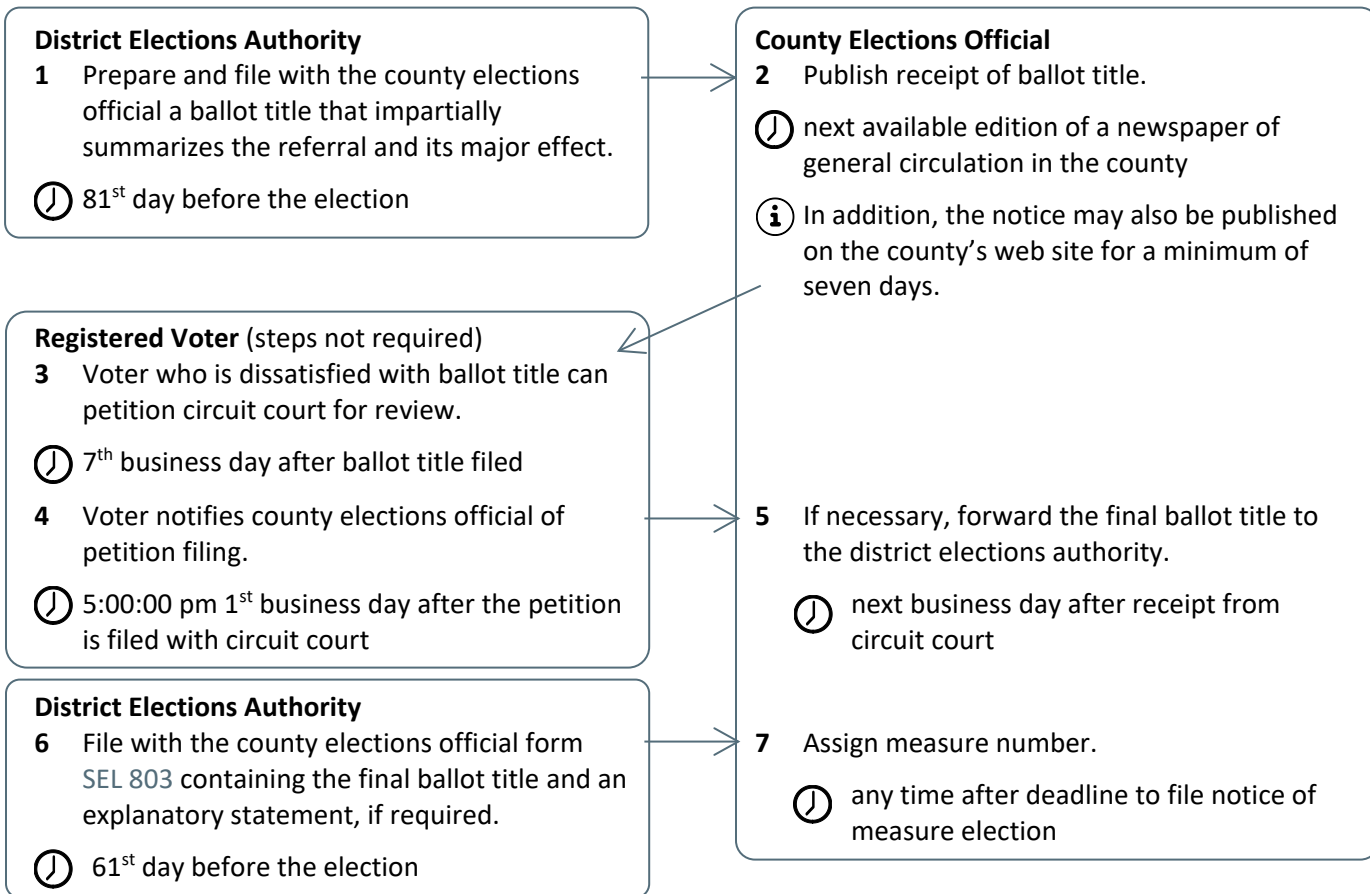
**District Elections Authority**

**1** Prepare and file with the county elections official a ballot title that impartially summarizes the referral and its major effect.

81$^{st}$ day before the election

**County Elections Official**

**2** Publish receipt of ballot title.

next available edition of a newspaper of general circulation in the county

In addition, the notice may also be published on the county's web site for a minimum of seven days.

**Registered Voter** (steps not required)

**3** Voter who is dissatisfied with ballot title can petition circuit court for review.

7$^{th}$ business day after ballot title filed

**4** Voter notifies county elections official of petition filing.

5:00:00 pm 1$^{st}$ business day after the petition is filed with circuit court

**5** If necessary, forward the final ballot title to the district elections authority.

next business day after receipt from circuit court

**District Elections Authority**

**6** File with the county elections official form SEL 803 containing the final ballot title and an explanatory statement, if required.

61$^{st}$ day before the election

**7** Assign measure number.

any time after deadline to file notice of measure election